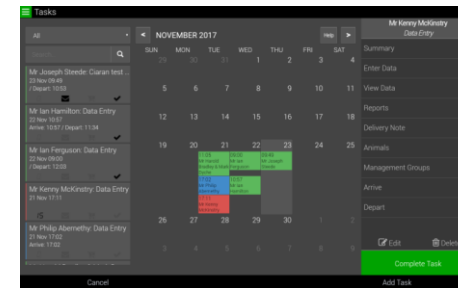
Tasks

All

Search

Mr Joseph Steede: Ciaran test ...
23 Nov 09:45
/ Depart: 10:53

Mr Ian Hamilton: Data Entry
22 Nov 10:57
Arrive: 10:57 / Depart: 11:34

Mr Ian Ferguson: Data Entry
22 Nov 09:00
/ Depart: 12:00

Mr Kenny McKinstry: Data Entry
21 Nov 17:11

Mr Philip Abernethy: Data Entry
21 Nov 17:02
Arrive: 17:02

NOVEMBER 2017

Help

| SUN | MON | TUE | WED | THU | FRI | SAT |
|---|---|---|---|---|---|---|
| 29 | 30 | 31 | 1 | 2 | 3 | 4 |
| 5 | 6 | 7 | 8 | 9 | 10 | 11 |
| 12 | 13 | 14 | 15 | 16 | 17 | 18 |
| 19 | 20 | 21 | 22 | 23 | 24 | 25 |
| 26 | 27 | 28 | 29 | 30 | 1 | 2 |
| 3 | 4 | 5 | 6 | 7 | 8 | 9 |

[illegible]

Mr Kenny McKinstry
Data Entry

Summary

Enter Data

View Data

Reports

Delivery Note

Animals

Management Groups

Arrive

Depart

Edit

Delete

Complete Task

Cancel

Add Task